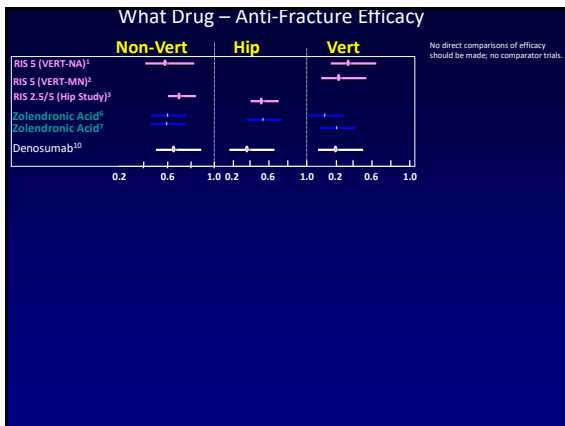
What Drug – Anti-Fracture Efficacy

Non-Vert

Hip

Vert

No direct comparisons of efficacy should be made; no comparator trials.

RIS 5 (VERT-NA)$^1$

RIS 5 (VERT-MN)$^2$

RIS 2.5/5 (Hip Study)$^3$

Zolendronic Acid$^6$

Zolendronic Acid$^7$

Denosumab$^{10}$

0.2 0.6 1.0 0.2 0.6 1.0 0.2 0.6 1.0